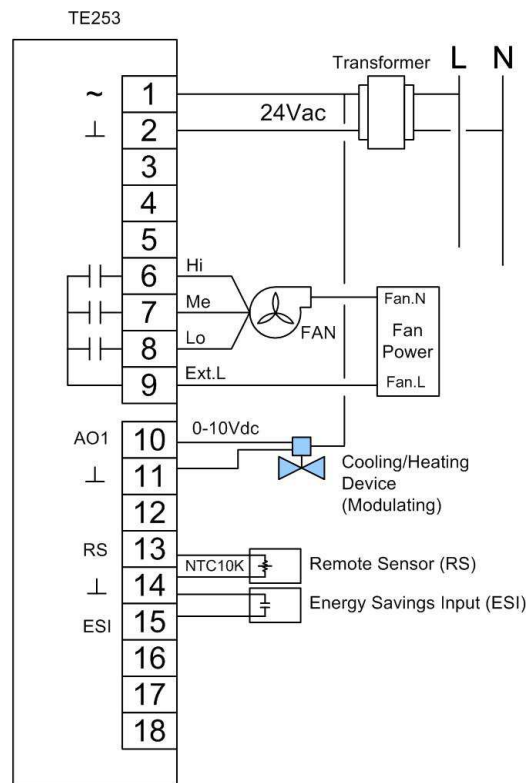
TE253

~
⊥
1
2
3
4
5
6
7
8
9
AO1
⊥
10
11
12
RS
⊥
ESI
13
14
15
16
17
18

Transformer
L
N
24Vac

Hi
Me
Lo
Ext.L
FAN
Fan.N
Fan
Power
Fan.L

0-10Vdc
Cooling/Heating
Device
(Modulating)

NTC10K
Remote Sensor (RS)
Energy Savings Input (ESI)